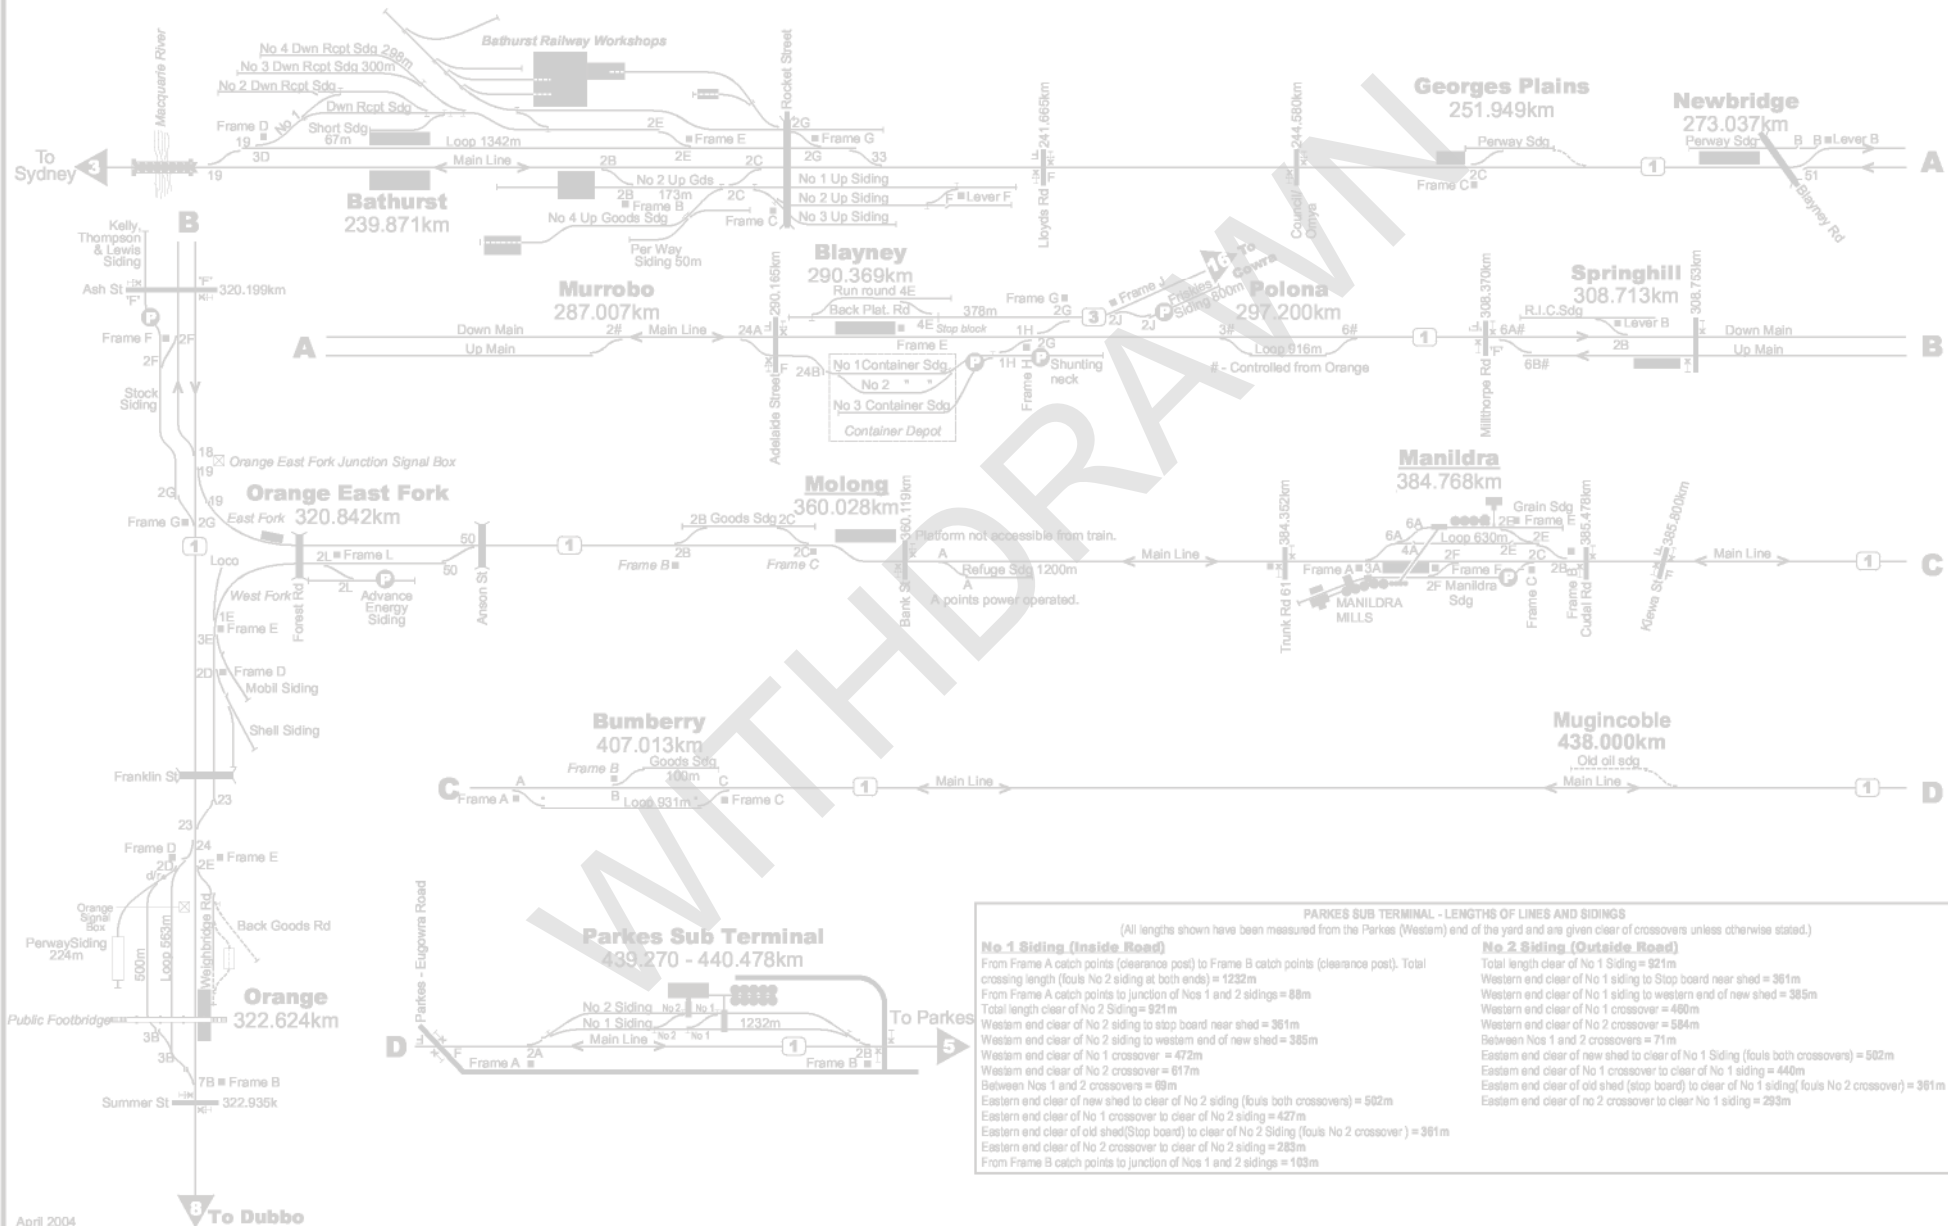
Bathurst Railway Workshops
No 4 Dwn Rcpt Sdg 298m
No 3 Dwn Rcpt Sdg 300m
No 2 Dwn Rcpt Sdg
Dwn Rcpt Sdg
Macquarie River
Frame D
No 1
Short Sdg 67m
19
3D
Loop 1342m
2E
Frame E
Rocket Street
2G
Frame G
To Sydney
3
19
Main Line
2B
2E
2C
2G
33
No 2 Up Gds 173m
2B
Frame B
No 4 Up Goods Sdg
2C
Frame C
No 1 Up Siding
No 2 Up Siding
No 3 Up Siding
Lever F
Bathurst
239.871km
Per Way Siding 50m
Lloyds Rd 241.665km
F
Council / Orton 244.580km
Georges Plains
251.949km
Perway Sdg
2C
Frame C
1
Newbridge
273.037km
Perway Sdg
B
B
Lever B
51
Blayney Rd
A

B
Kelly, Thompson & Lewis Siding
Ash St
"F"
320.199km
Frame F
2F
2F
Stock Siding
Blayney
290.369km
Run round 4E
Back Plat. Rd
4E
Stop block
378m
Frame G
2G
Frame E
Frame L
Frakes Siding 600m
16
To Cowra
Murrobo
287.007km
A
Down Main
Up Main
2#
Main Line
24A
290.165km
Adelaide Street
F
24B
No 1 Container Sdg
No 2
No 3 Container Sdg
Container Depot
P
1H
2G
1H
Frame H
Shunting neck
3
2J
2J
P
Polona
297.200km
3#
6#
Loop 916m
# - Controlled from Orange
1
Millthorpe Rd 308.370km
Springhill
308.713km
R.I.C.Sdg
6A#
Lever B
2B
6B#
"F"
308.753km
Down Main
Up Main
B

18
19
Orange East Fork Junction Signal Box
2G
19
Frame G
2G
1
Orange East Fork
East Fork
320.842km
2L
Frame L
2L
P
Advance Energy Siding
Forest Rd
West Fork
Loco
1E
Frame E
3E
2D
Frame D
Mobil Siding
Shell Siding
50
50
Anson St
1
2B Goods Sdg
2C
2B
Frame B
2C
Frame C
Molong
360.028km
360.119km
Platform not accessible from train.
A
Refuge Sdg 1200m
A
A points power operated.
Bank St
Main Line
Trunk Rd 61
384.352km
Manildra
384.768km
Grain Sdg
2E
Frame
6A
6A
4A
Loop 630m
2E
2F
2E
2C
Frame A
3A
Frame F
2F Manildra Sdg
P
MANILDRA MILLS
Frame C
2B
Frame
Cudal Rd
385.478km
Kiewa St
385.800km
Main Line
1
C

Franklin St
23
23
Bumberry
407.013km
Frame B
Goods Sdg 100m
C
A
C
Frame A
B
Loop 931m
Frame C
1
Main Line
Mugincoble
438.000km
Old oil sdg
Main Line
1
D

Frame D
24
2D
2E
Frame E
Orange Signal Box
Back Goods Rd
PerwaySiding 224m
500m
Loop 563m
Weighbridge Rd
Orange
322.624km
Public Footbridge
3B
3B
7B
Frame B
Summer St
322.935k
To Dubbo
8
April 2004

Parkes - Eugowra Road
Parkes Sub Terminal
439.270 - 440.478km
No 2 Siding
No 2
No 1
No 1 Siding
1232m
Main Line
No 2
No 1
To Parkes
D
F
2A
Frame A
1
2B
Frame B
5

PARKES SUB TERMINAL - LENGTHS OF LINES AND SIDINGS
(All lengths shown have been measured from the Parkes (Western) end of the yard and are given clear of crossovers unless otherwise stated.)

No 1 Siding (Inside Road)
From Frame A catch points (clearance post) to Frame B catch points (clearance post). Total crossing length (fouls No 2 siding at both ends) = 1232m
From Frame A catch points to junction of Nos 1 and 2 sidings = 88m
Total length clear of No 2 Siding = 921m
Western end clear of No 2 siding to stop board near shed = 361m
Western end clear of No 2 siding to western end of new shed = 385m
Western end clear of No 1 crossover = 472m
Western end clear of No 2 crossover = 617m
Between Nos 1 and 2 crossovers = 69m
Eastern end clear of new shed to clear of No 2 siding (fouls both crossovers) = 502m
Eastern end clear of No 1 crossover to clear of No 2 siding = 427m
Eastern end clear of old shed(Stop board) to clear of No 2 Siding (fouls No 2 crossover ) = 361m
Eastern end clear of No 2 crossover to clear of No 2 siding = 283m
From Frame B catch points to junction of Nos 1 and 2 sidings = 103m

No 2 Siding (Outside Road)
Total length clear of No 1 Siding = 921m
Western end clear of No 1 siding to Stop board near shed = 361m
Western end clear of No 1 siding to western end of new shed = 385m
Western end clear of No 1 crossover = 460m
Western end clear of No 2 crossover = 584m
Between Nos 1 and 2 crossovers = 71m
Eastern end clear of new shed to clear of No 1 Siding (fouls both crossovers) = 502m
Eastern end clear of No 1 crossover to clear of No 1 siding = 440m
Eastern end clear of old shed (stop board) to clear of No 1 siding( fouls No 2 crossover) = 361m
Eastern end clear of no 2 crossover to clear No 1 siding = 293m

WITHDRAWN